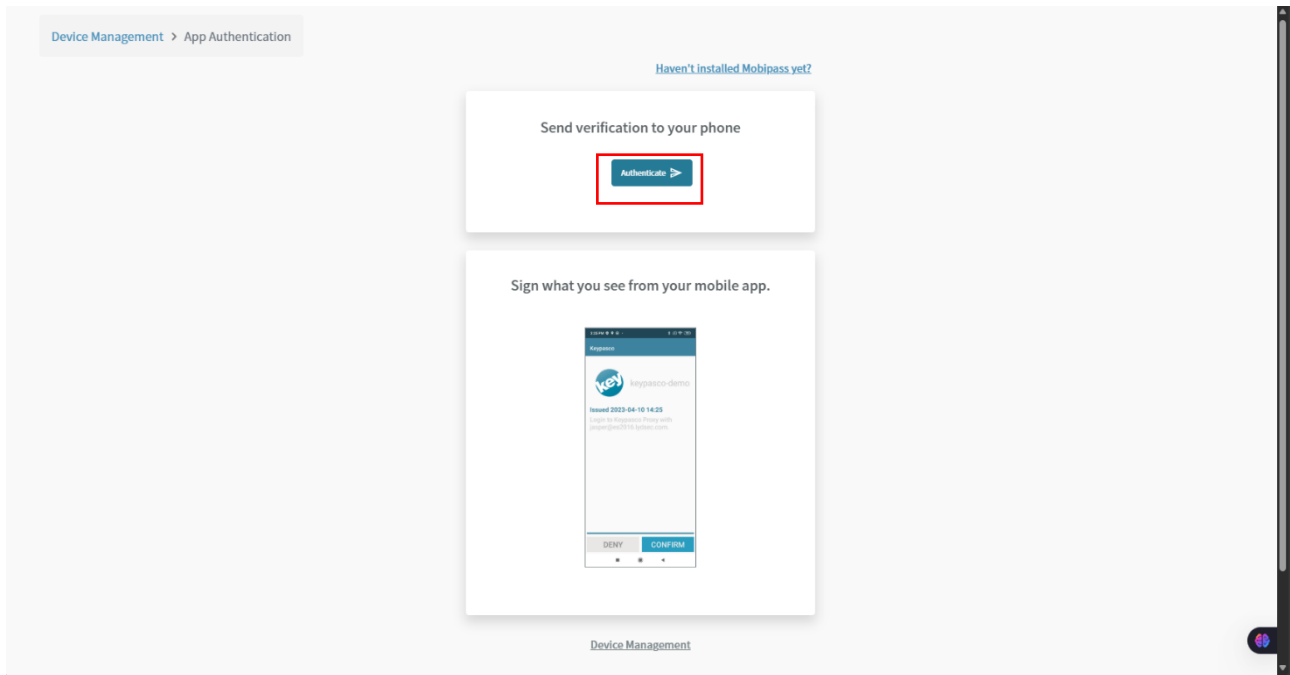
Device Management > App Authentication

Haven't installed Mobipass yet?

Send verification to your phone

Authenticate

Sign what you see from your mobile app.

Keypasco

key

keypasco-demo

Issued 2023-04-10 14:25

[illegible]

DENY

CONFIRM

Device Management